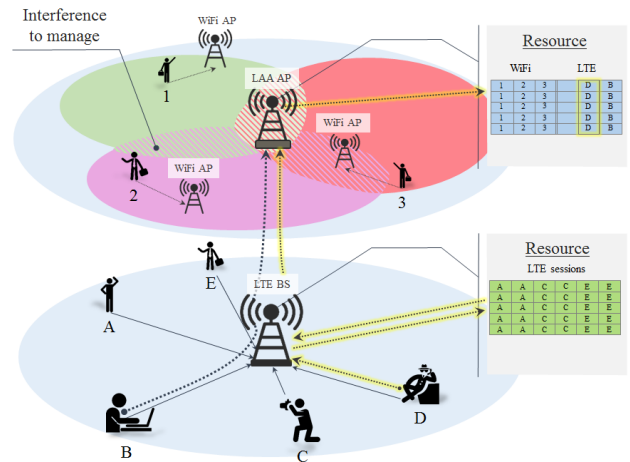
Interference to manage

WiFi AP

1

LAA AP

WiFi AP

WiFi AP

2

3

Resource

| WiFi | | | | LTE | |
|---|---|---|---|---|---|
| 1 | 2 | 3 | | D | B |
| 1 | 2 | 3 | | D | B |
| 1 | 2 | 3 | | D | B |
| 1 | 2 | 3 | | D | B |
| 1 | 2 | 3 | | D | B |

Resource

LTE sessions

| A | A | C | C | E | E |
|---|---|---|---|---|---|
| A | A | C | C | E | E |
| A | A | C | C | E | E |
| A | A | C | C | E | E |
| A | A | C | C | E | E |

E

LTE BS

A

B

C

D